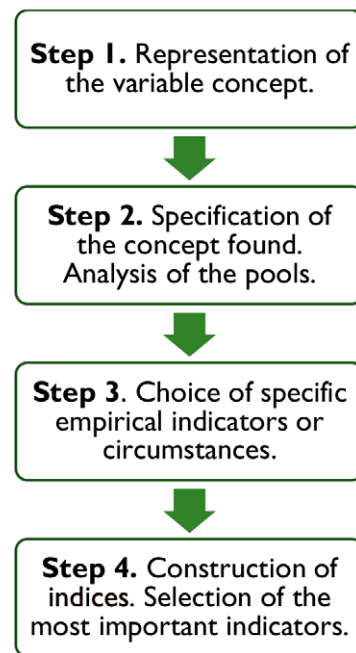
**Step 1.** Representation of the variable concept.

**Step 2.** Specification of the concept found. Analysis of the pools.

**Step 3**. Choice of specific empirical indicators or circumstances.

**Step 4.** Construction of indices. Selection of the most important indicators.